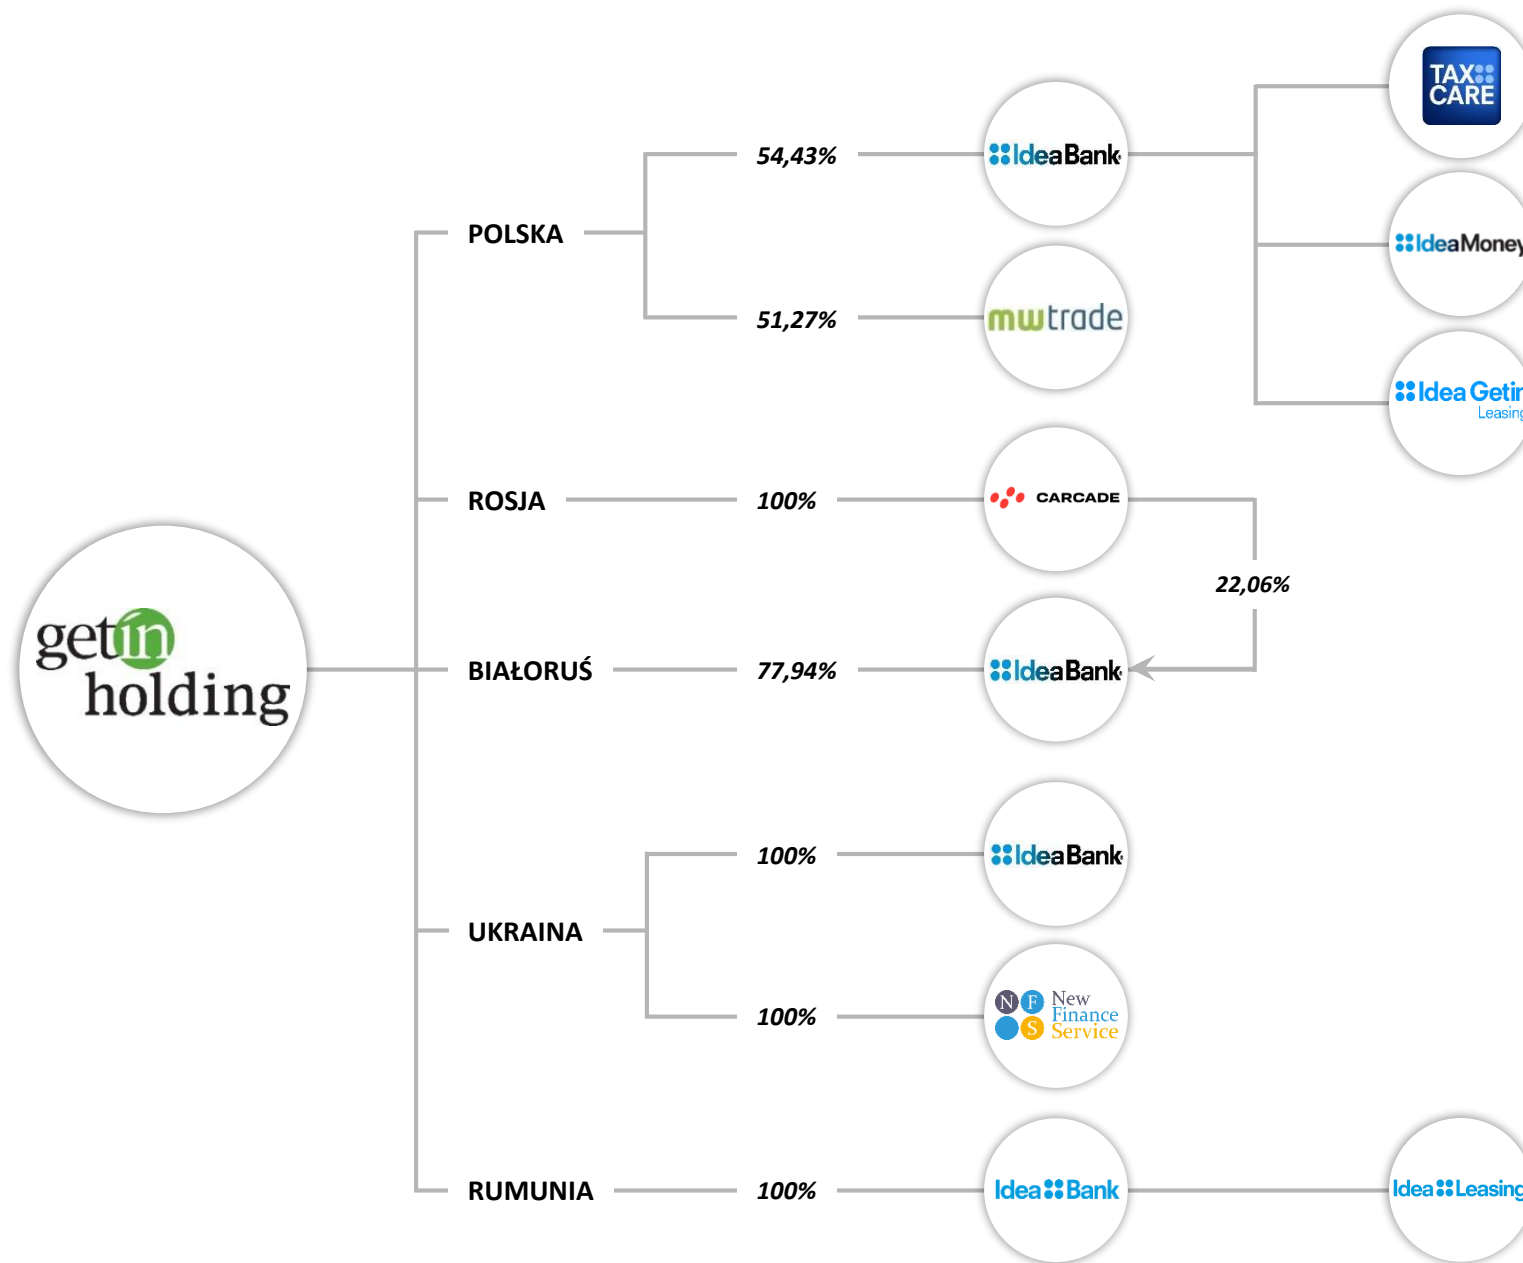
getin holding

POLSKA

54,43%

IdeaBank

51,27%

mwtrade

TAX CARE

IdeaMoney

Idea Getin Leasing

ROSJA

100%

CARCADE

22,06%

BIAŁORUŚ

77,94%

IdeaBank

UKRAINA

100%

IdeaBank

100%

N F S New Finance Service

RUMUNIA

100%

Idea Bank

Idea Leasing